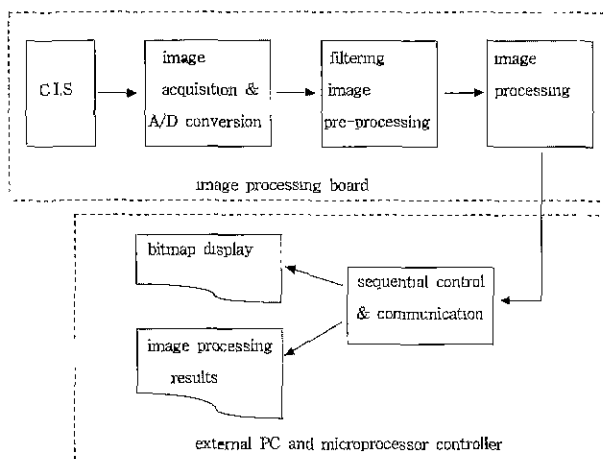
C.I.S

image acquisition & A/D conversion

filtering image pre-processing

image processing

image processing board

bitmap display

sequential control & communication

image processing results

external PC and microprocessor controller